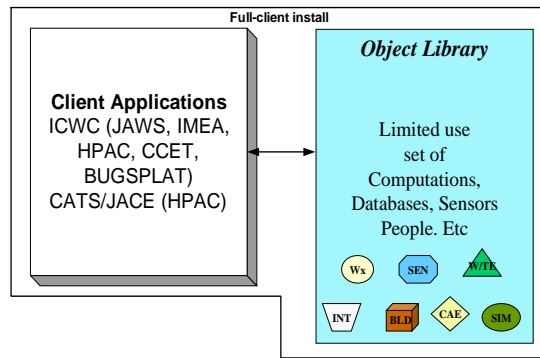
Full-client install

Client Applications
ICWC (JAWS, IMEA, HPAC, CCET, BUGSPLAT)
CATS/JACE (HPAC)

Object Library

Limited use set of Computations, Databases, Sensors People. Etc

Wx
SEN
W/TE
INT
BLD
CAE
SIM